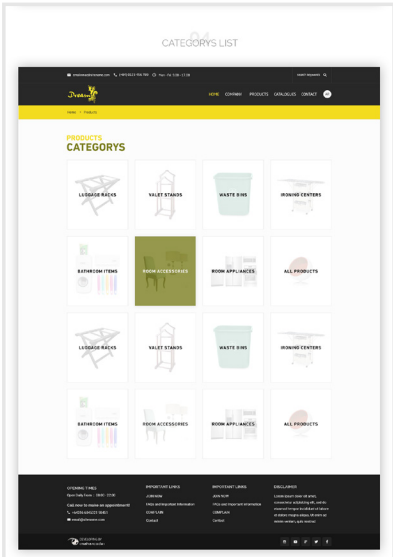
04
CATEGORYS LIST

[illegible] (+84) 0623 966 789 Mon - Fri 9:30 - 17:30 SEARCH

HOME COMPANY PRODUCTS CATALOGUES CONTACT

Home > Products

PRODUCTS
CATEGORYS

LUGGAGE RACKS
VALET STANDS
WASTE BINS
IRONING CENTERS
BATHROOM ITEMS
ROOM ACCESSORIES
ROOM APPLIANCES
ALL PRODUCTS
LUGGAGE RACKS
VALET STANDS
WASTE BINS
IRONING CENTERS
BATHROOM ITEMS
ROOM ACCESSORIES
ROOM APPLIANCES
ALL PRODUCTS

OPENING TIMES
Open Daily 9am - 18:00 - 22:00
Call now to make an appointment!
(+84) 0623 966 789
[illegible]

IMPORTANT LINKS
JOIN NOW
FAQs and Important Information
COMPANY
Contact

IMPORTANT LINKS
JOIN NOW
FAQs and Important Information
COMPANY
Contact

DISCLAIMER
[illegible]

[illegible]